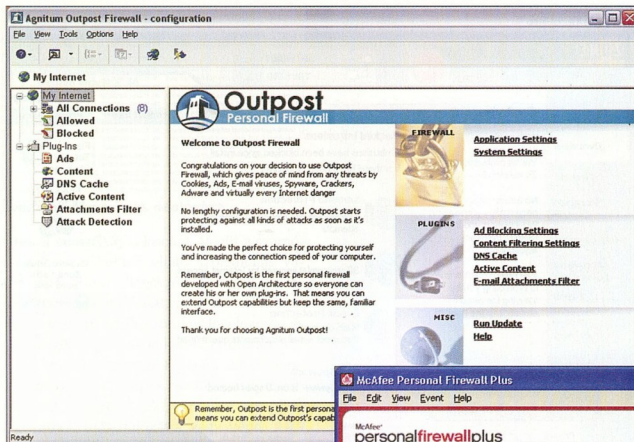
Agnitum Outpost Firewall - configuration

File View Tools Options Help

My Internet

My Internet
All Connections (8)
Allowed
Blocked
Plug-Ins
Ads
Content
DNS Cache
Active Content
Attachments Filter
Attack Detection

Outpost
Personal Firewall

Welcome to Outpost Firewall

Congratulations on your decision to use Outpost Firewall, which gives peace of mind from any threats by Cookies, Ads, E-mail viruses, Spyware, Crackers, Adware and virtually every Internet danger

No lengthy configuration is needed. Outpost starts protecting against all kinds of attacks as soon as it's installed.

You've made the perfect choice for protecting yourself and increasing the connection speed of your computer.

Remember, Outpost is the first personal firewall developed with Open Architecture so everyone can create his or her own plug-ins. That means you can extend Outpost capabilities but keep the same, familiar interface.

Thank you for choosing Agnitum Outpost!

FIREWALL
Application Settings
System Settings

PLUGINS
Ad Blocking Settings
Content Filtering Settings
DNS Cache
Active Content
E-mail Attachments Filter

MISC
Run Update
Help

Remember, Outpost is the first persona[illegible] means you can extend Outpost's capab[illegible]

McAfee Personal Firewall Plus
File Edit View Event Help
McAfee
personalfirewallplus

Ready